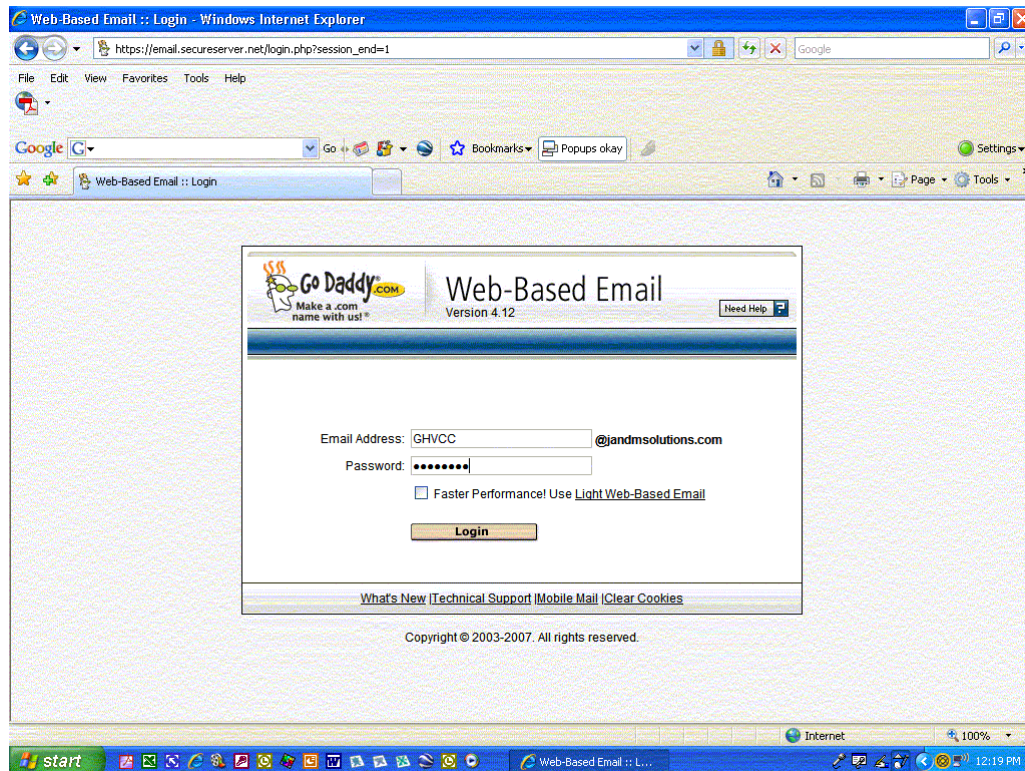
Web-Based Email :: Login - Windows Internet Explorer

https://email.secureserver.net/login.php?session_end=1

Google

File Edit View Favorites Tools Help

Google Go Bookmarks Popups okay Settings

Web-Based Email :: Login

Page Tools

Go Daddy .COM
Make a .com name with us!®

Web-Based Email
Version 4.12

Need Help

Email Address: GHVCC @jandmsolutions.com

Password: ••••••••

Faster Performance! Use Light Web-Based Email

Login

What's New | Technical Support | Mobile Mail | Clear Cookies

Copyright © 2003-2007. All rights reserved.

Internet

100%

start

Web-Based Email :: L...

12:19 PM